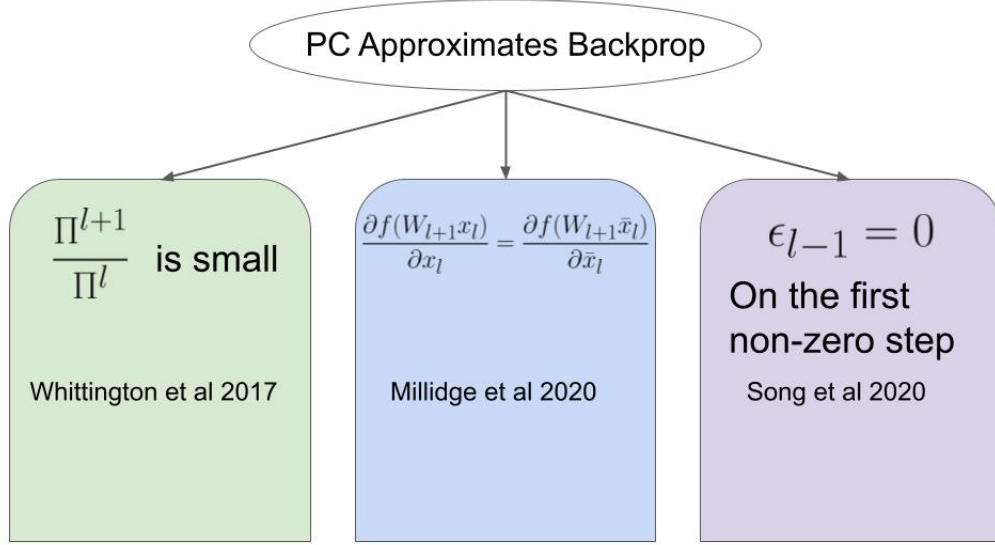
PC Approximates Backprop

$\frac{\Pi^{l+1}}{\Pi^{l}}$ is small

Whittington et al 2017

$\frac{\partial f(W_{l+1}x_l)}{\partial x_l} = \frac{\partial f(W_{l+1}\bar{x}_l)}{\partial \bar{x}_l}$

Millidge et al 2020

$\epsilon_{l-1} = 0$

On the first non-zero step

Song et al 2020